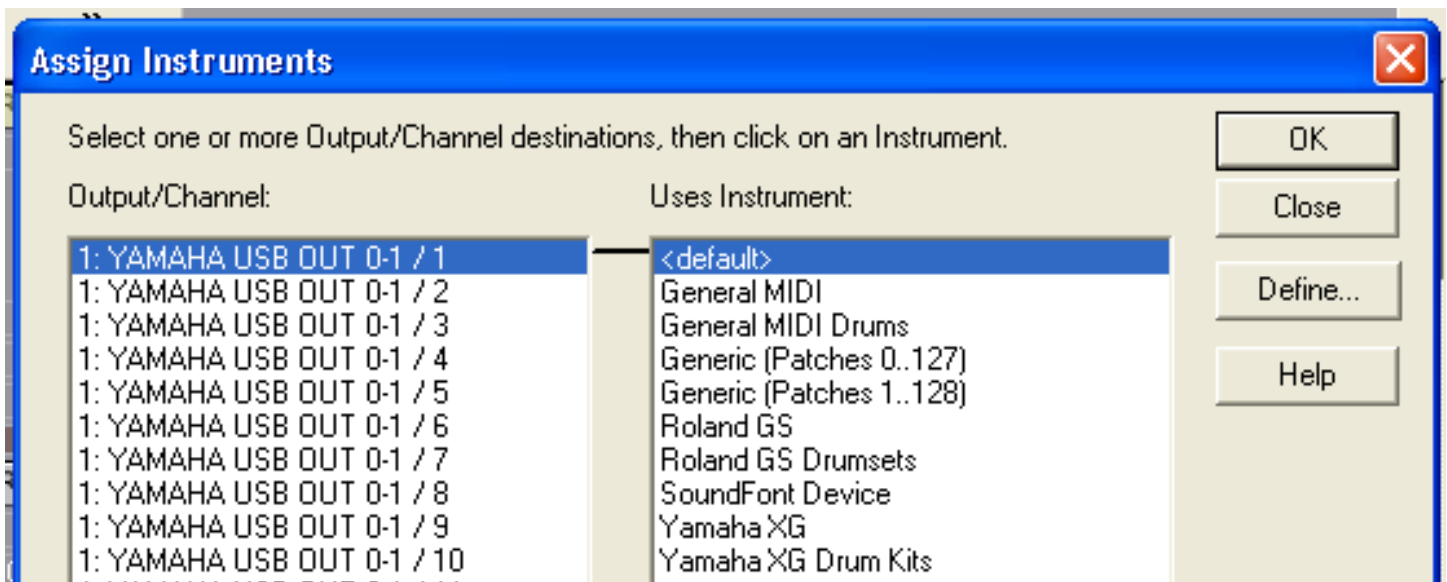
Assign Instruments

Select one or more Output/Channel destinations, then click on an Instrument.

Output/Channel:

1: YAMAHA USB OUT 0-1 / 1
1: YAMAHA USB OUT 0-1 / 2
1: YAMAHA USB OUT 0-1 / 3
1: YAMAHA USB OUT 0-1 / 4
1: YAMAHA USB OUT 0-1 / 5
1: YAMAHA USB OUT 0-1 / 6
1: YAMAHA USB OUT 0-1 / 7
1: YAMAHA USB OUT 0-1 / 8
1: YAMAHA USB OUT 0-1 / 9
1: YAMAHA USB OUT 0-1 / 10
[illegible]

Uses Instrument:

<default>
General MIDI
General MIDI Drums
Generic (Patches 0..127)
Generic (Patches 1..128)
Roland GS
Roland GS Drumsets
SoundFont Device
Yamaha XG
Yamaha XG Drum Kits

OK
Close
Define...
Help